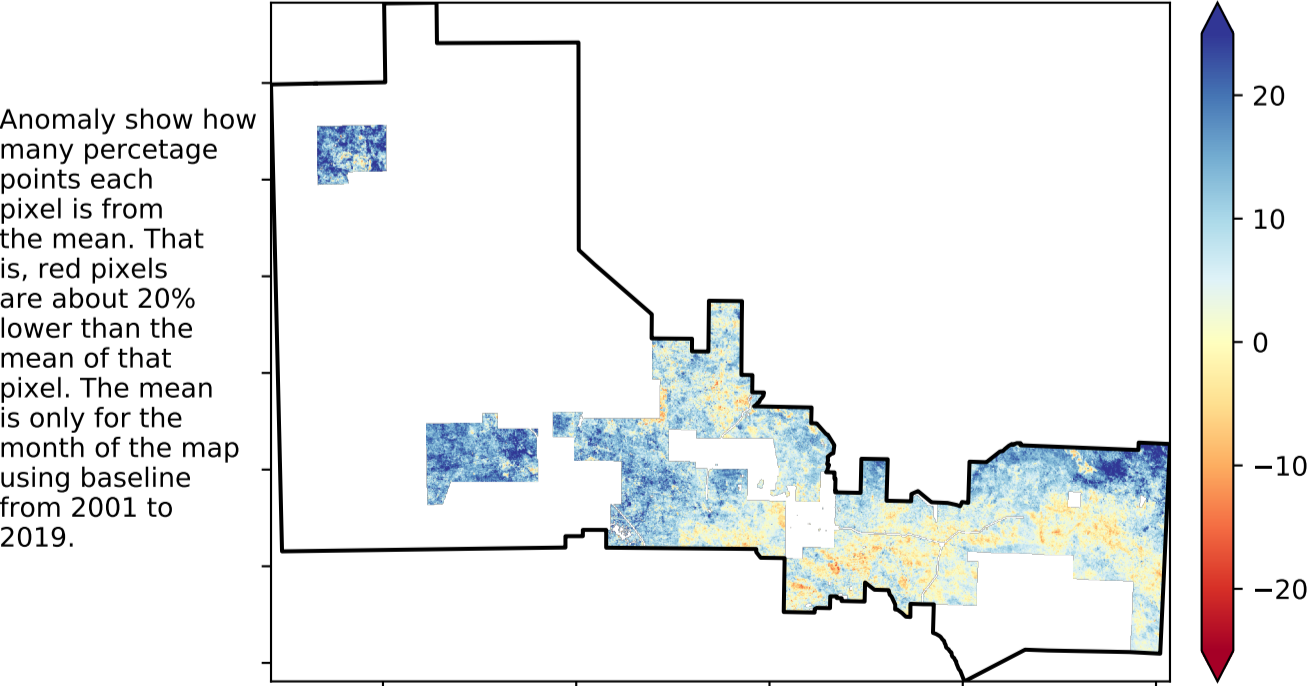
Anomaly show how many percetage points each pixel is from the mean. That is, red pixels are about 20% lower than the mean of that pixel. The mean is only for the month of the map using baseline from 2001 to 2019.

20
10
0
−10
−20